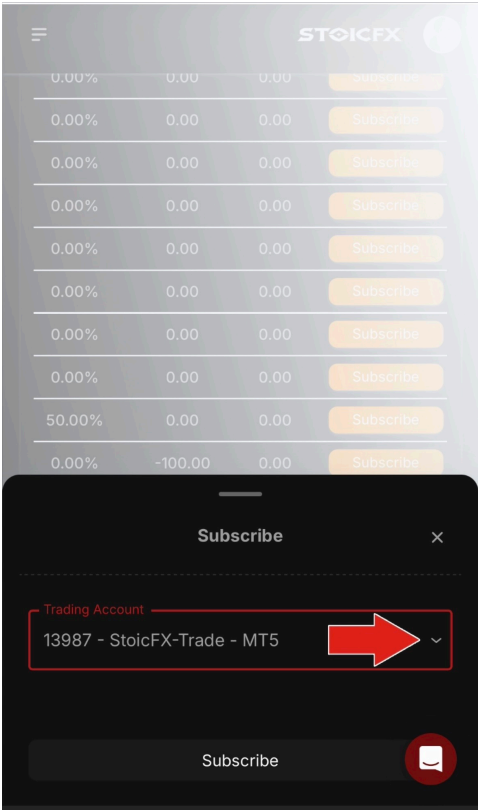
STOICFX

| | | | |
|---|---|---|---|
| 0.00% | 0.00 | 0.00 | Subscribe |
| 0.00% | 0.00 | 0.00 | Subscribe |
| 0.00% | 0.00 | 0.00 | Subscribe |
| 0.00% | 0.00 | 0.00 | Subscribe |
| 0.00% | 0.00 | 0.00 | Subscribe |
| 0.00% | 0.00 | 0.00 | Subscribe |
| 0.00% | 0.00 | 0.00 | Subscribe |
| 0.00% | 0.00 | 0.00 | Subscribe |
| 50.00% | 0.00 | 0.00 | Subscribe |
| 0.00% | -100.00 | 0.00 | Subscribe |

Subscribe

×

Trading Account
13987 - StoicFX-Trade - MT5

Subscribe